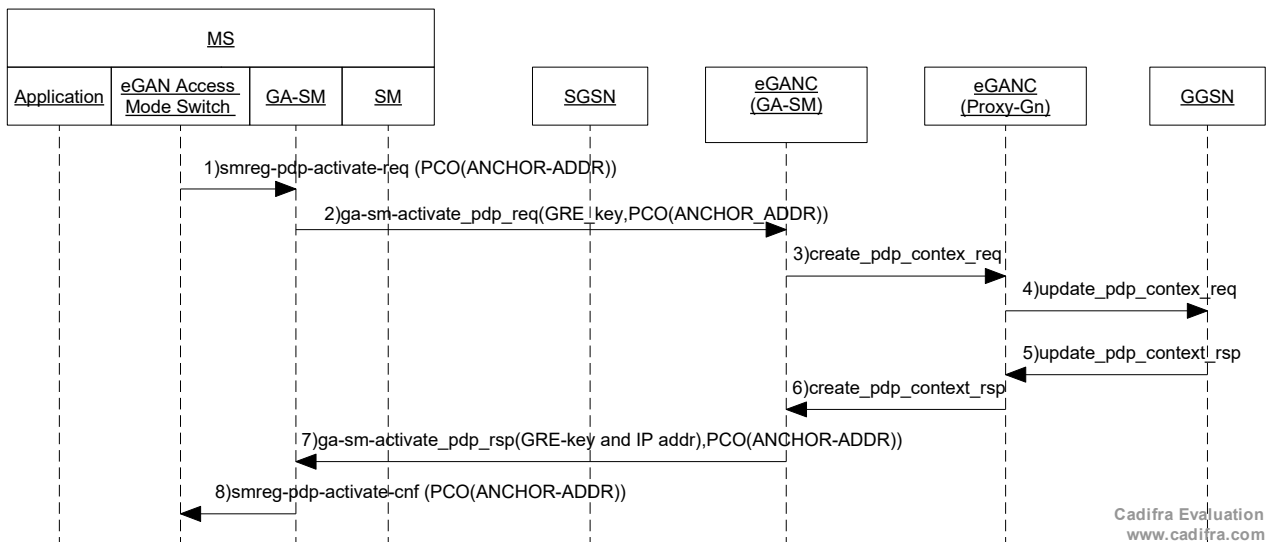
MS

Application

eGAN Access Mode Switch

GA-SM

SM

SGSN

eGANC (GA-SM)

eGANC (Proxy-Gn)

GGSN

1)smreg-pdp-activate-req (PCO(ANCHOR-ADDR))

2)ga-sm-activate_pdp_req(GRE_key,PCO(ANCHOR_ADDR))

3)create_pdp_contex_req

4)update_pdp_contex_req

5)update_pdp_context_rsp

6)create_pdp_context_rsp

7)ga-sm-activate_pdp_rsp(GRE-key and IP addr),PCO(ANCHOR-ADDR))

8)smreg-pdp-activate-cnf (PCO(ANCHOR-ADDR))

Cadifra Evaluation
www.cadifra.com